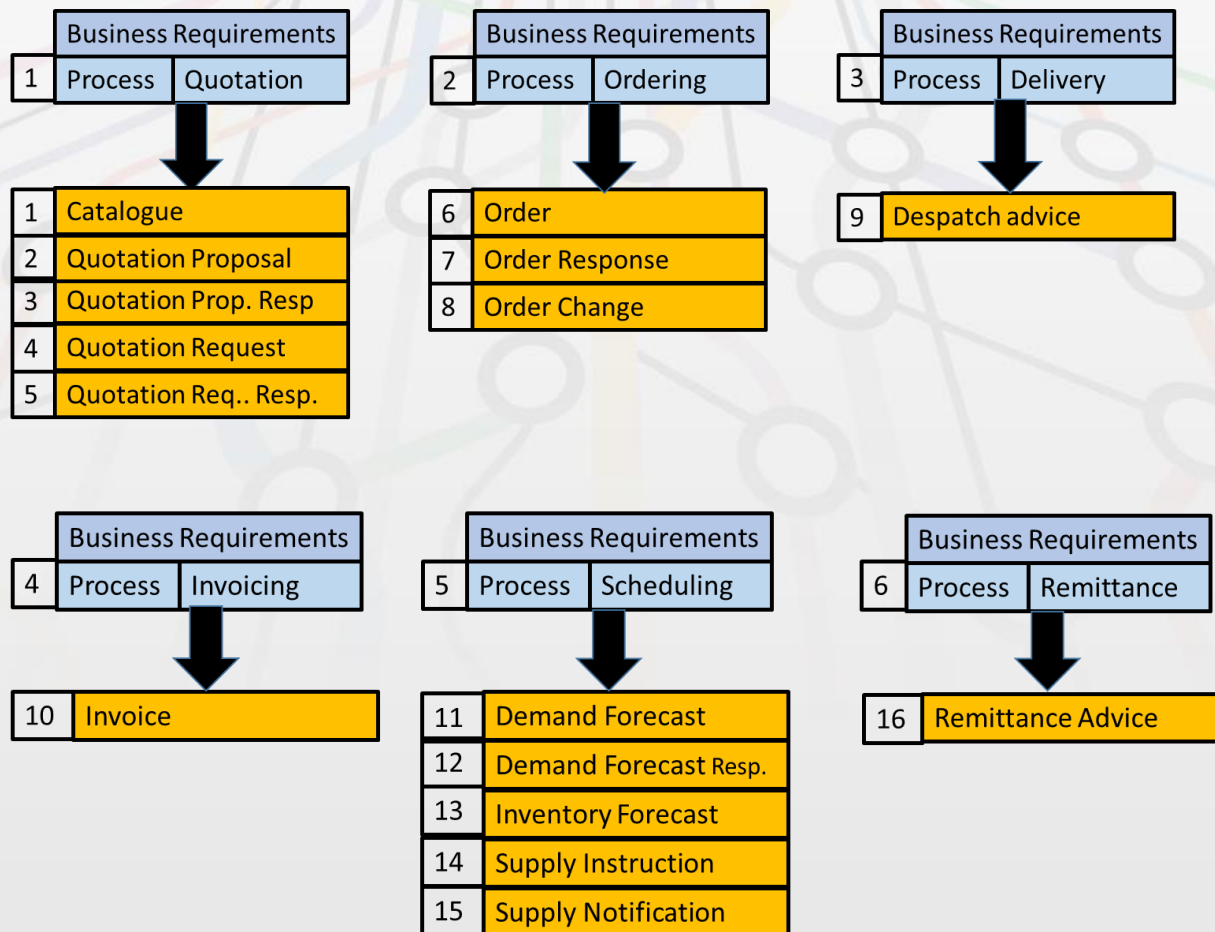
Business Requirements
1 Process Quotation

1 Catalogue
2 Quotation Proposal
3 Quotation Prop. Resp
4 Quotation Request
5 Quotation Req.. Resp.

Business Requirements
2 Process Ordering

6 Order
7 Order Response
8 Order Change

Business Requirements
3 Process Delivery

9 Despatch advice

Business Requirements
4 Process Invoicing

10 Invoice

Business Requirements
5 Process Scheduling

11 Demand Forecast
12 Demand Forecast Resp.
13 Inventory Forecast
14 Supply Instruction
15 Supply Notification

Business Requirements
6 Process Remittance

16 Remittance Advice